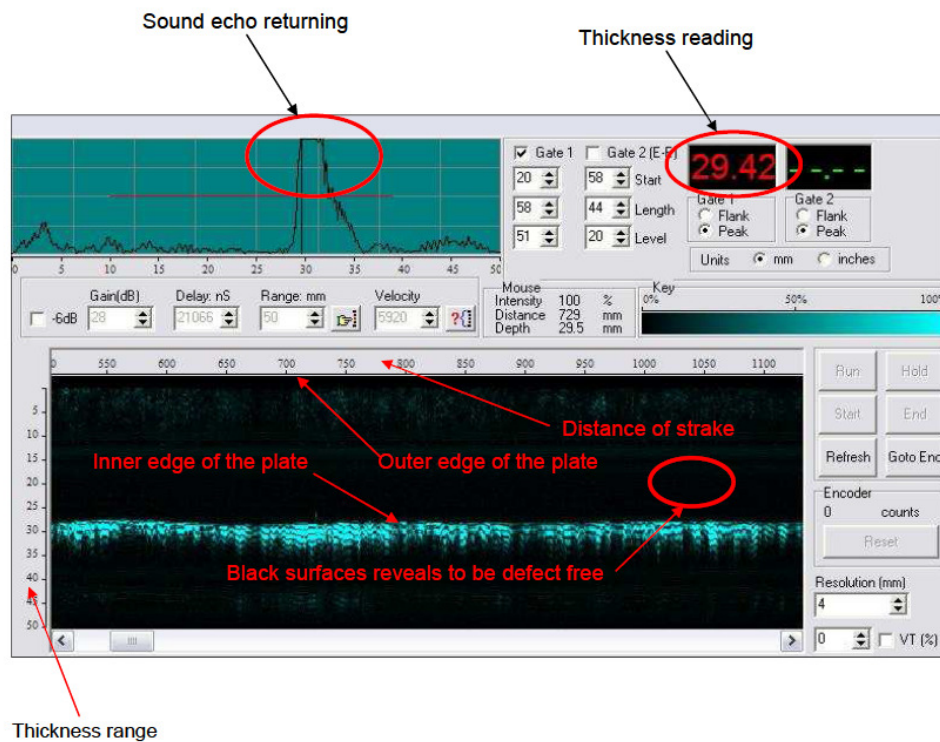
Sound echo returning

Thickness reading

0 5 10 15 20 25 30 35 40 45 50

Gate 1 Gate 2 (E-E)

20 58 Start

58 44 Length

51 20 Level

29.42 -.-- 

Gate 1 Flank Peak

Gate 2 Flank Peak

Units mm inches

-6dB

Gain(dB) 28

Delay: nS 21066

Range: mm 50

Velocity 5920

Mouse
Intensity 100 %
Distance 729 mm
Depth 29.5 mm

Key
0% 50% 100%

0 550 600 650 700 750 800 850 900 950 1000 1050 1100

5 10 15 20 25 30 35 40 45 50

Distance of strake

Inner edge of the plate

Outer edge of the plate

Black surfaces reveals to be defect free

Run Hold

Start End

Refresh Goto End

Encoder
0 counts

Reset

Resolution (mm)
4

0 VT (%)

Thickness range